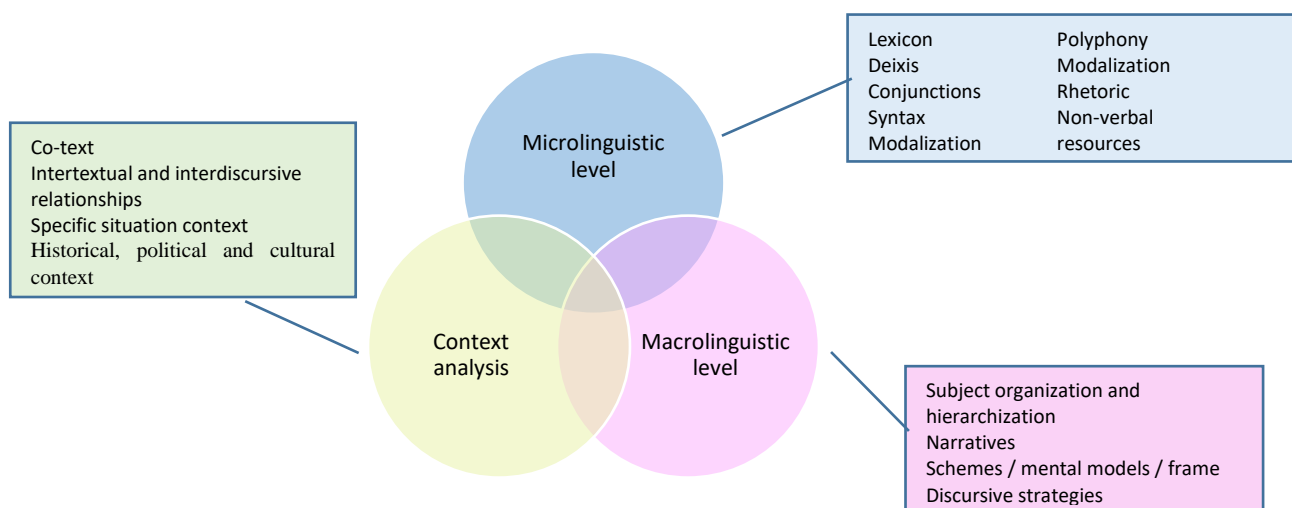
Lexicon
Deixis
Conjunctions
Syntax
Modalization

Polyphony
Modalization
Rhetoric
Non-verbal resources

Co-text
Intertextual and interdiscursive relationships
Specific situation context
Historical, political and cultural context

Microlinguistic level

Context analysis

Macrolinguistic level

Subject organization and hierarchization
Narratives
Schemes / mental models / frame
Discursive strategies